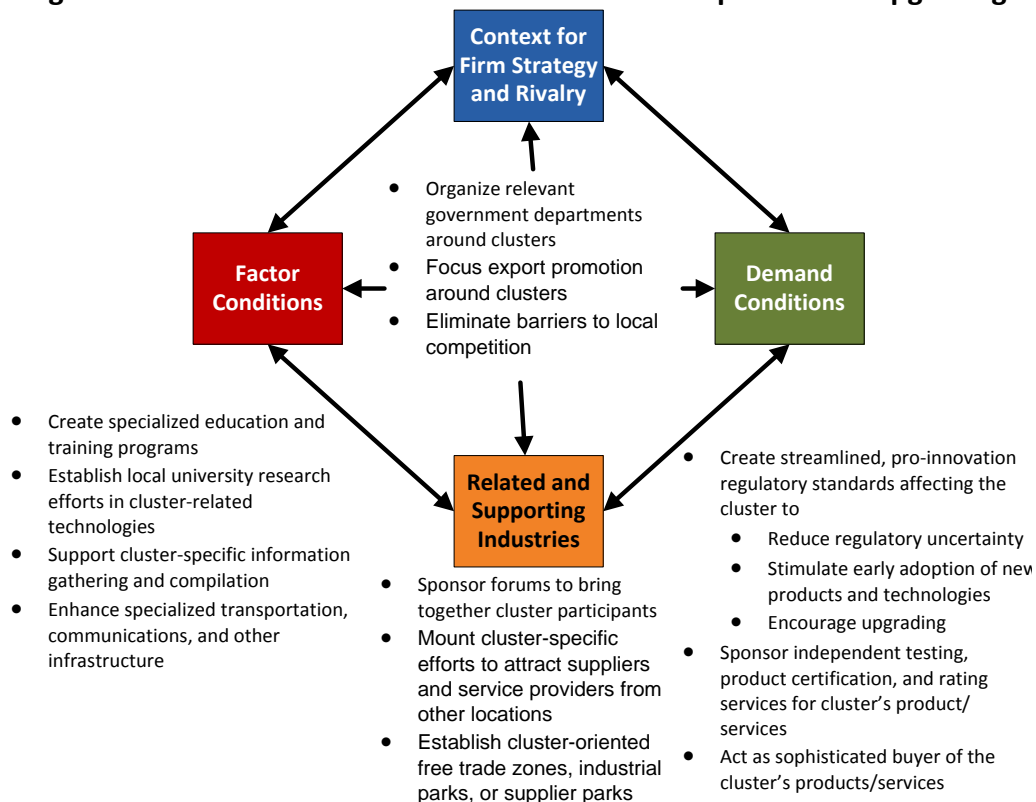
Context for Firm Strategy and Rivalry

- Organize relevant government departments around clusters
- Focus export promotion around clusters
- Eliminate barriers to local competition

Factor Conditions

Demand Conditions

- Create specialized education and training programs
- Establish local university research efforts in cluster-related technologies
- Support cluster-specific information gathering and compilation
- Enhance specialized transportation, communications, and other infrastructure

Related and Supporting Industries

- Sponsor forums to bring together cluster participants
- Mount cluster-specific efforts to attract suppliers and service providers from other locations
- Establish cluster-oriented free trade zones, industrial parks, or supplier parks

- Create streamlined, pro-innovation regulatory standards affecting the cluster to
  - Reduce regulatory uncertainty
  - Stimulate early adoption of new products and technologies
  - Encourage upgrading
- Sponsor independent testing, product certification, and rating services for cluster's product/ services
- Act as sophisticated buyer of the cluster's products/services